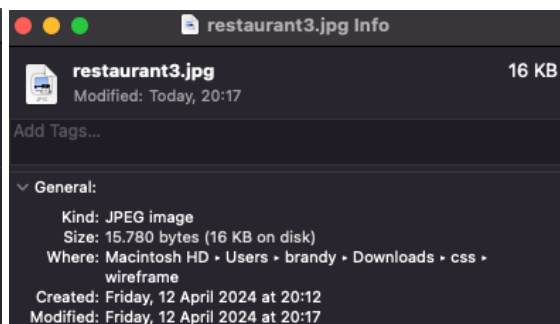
restaurant3.jpg Info

restaurant3.jpg
16 KB
Modified: Today, 20:17

Add Tags...

General:

Kind: JPEG image
Size: 15.780 bytes (16 KB on disk)
Where: Macintosh HD ▸ Users ▸ brandy ▸ Downloads ▸ css ▸ wireframe
Created: Friday, 12 April 2024 at 20:12
Modified: Friday, 12 April 2024 at 20:17